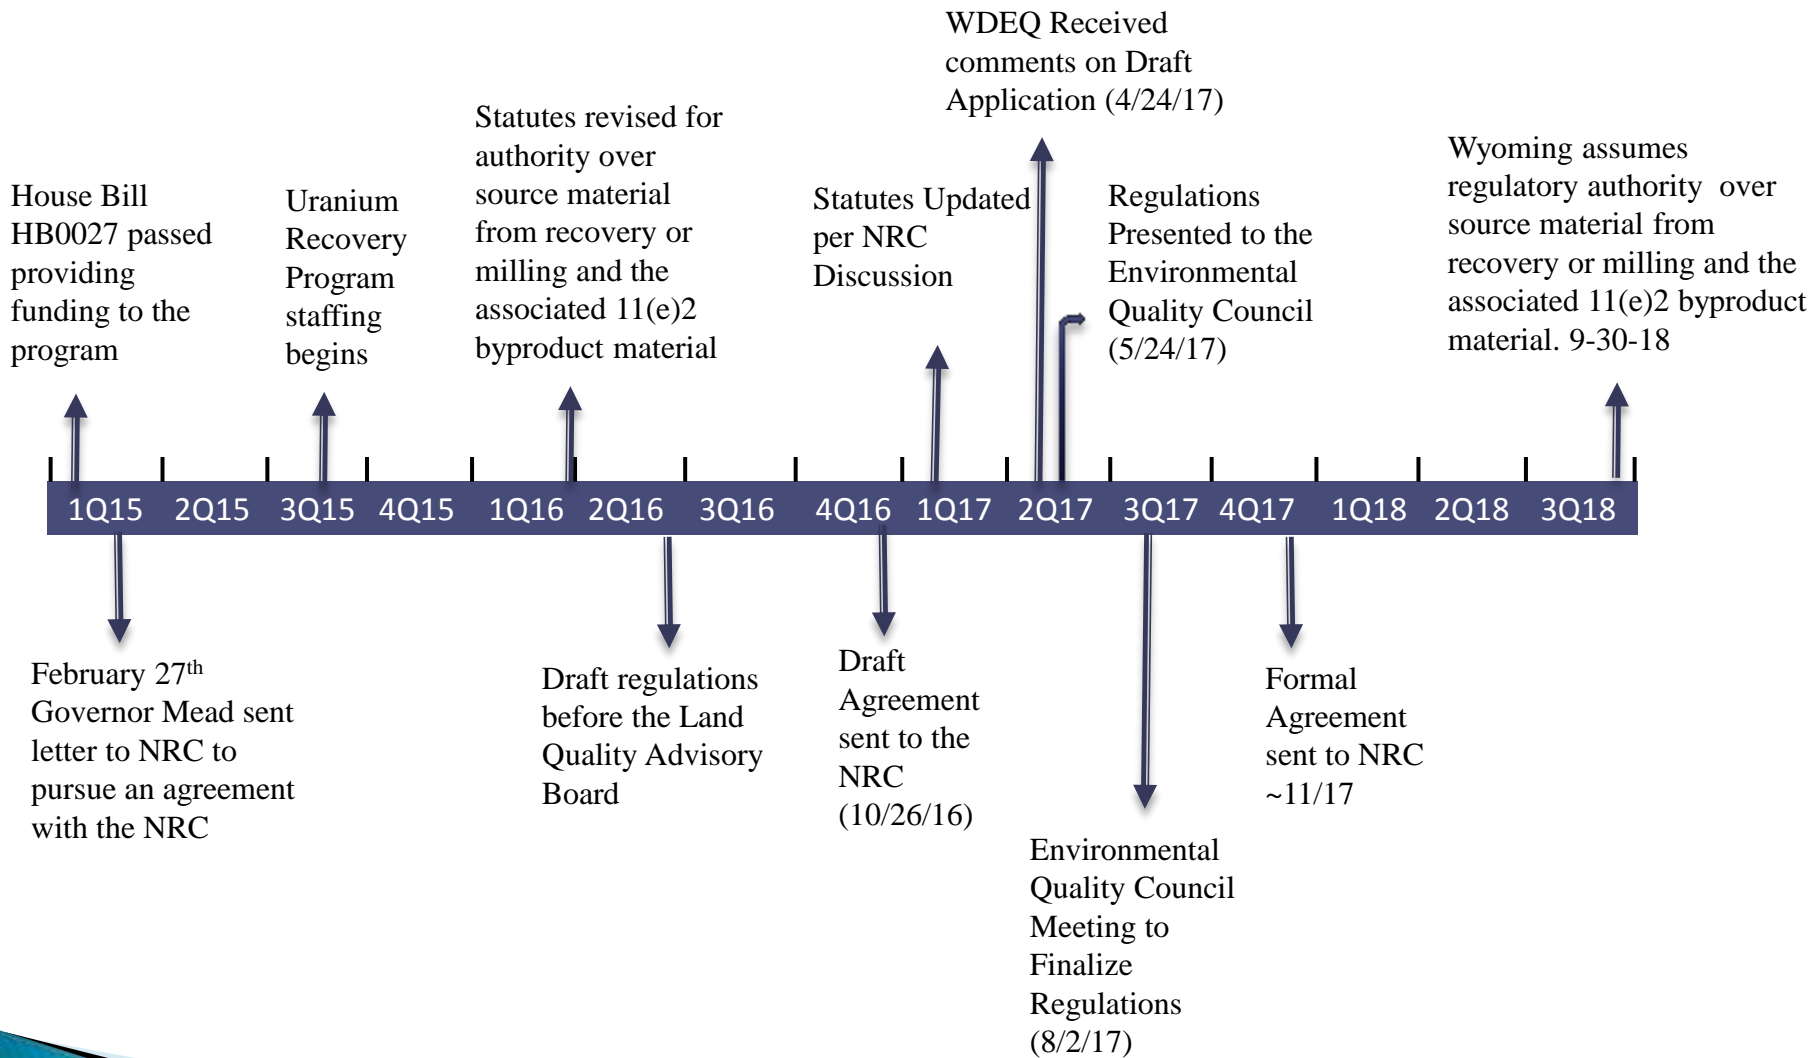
WDEQ Received comments on Draft Application (4/24/17)

House Bill HB0027 passed providing funding to the program

Uranium Recovery Program staffing begins

Statutes revised for authority over source material from recovery or milling and the associated 11(e)2 byproduct material

Statutes Updated per NRC Discussion

Regulations Presented to the Environmental Quality Council (5/24/17)

Wyoming assumes regulatory authority over source material from recovery or milling and the associated 11(e)2 byproduct material. 9-30-18

1Q15 2Q15 3Q15 4Q15 1Q16 2Q16 3Q16 4Q16 1Q17 2Q17 3Q17 4Q17 1Q18 2Q18 3Q18

February 27$^{th}$ Governor Mead sent letter to NRC to pursue an agreement with the NRC

Draft regulations before the Land Quality Advisory Board

Draft Agreement sent to the NRC (10/26/16)

Formal Agreement sent to NRC ~11/17

Environmental Quality Council Meeting to Finalize Regulations (8/2/17)